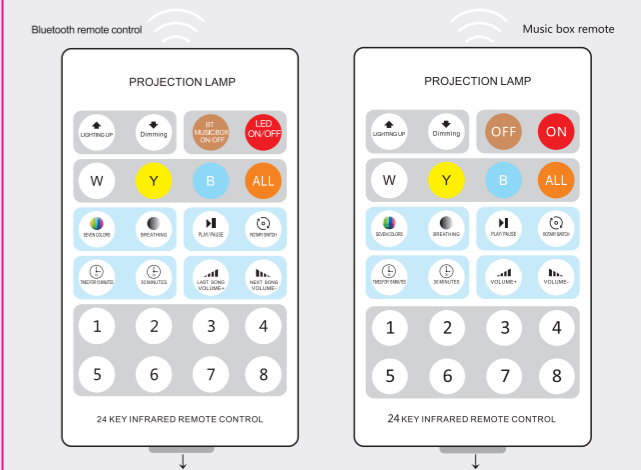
Bluetooth remote control

PROJECTION LAMP

LIGHTING UP
Dimming
BT MUSICBOX ON/OFF
LED ON/OFF

W
Y
B
ALL

SEVEN COLORS
BREATHING
PLAY/PAUSE
ROTARY SWITCH

TIMER FOR 5 MINUTES
30 MINUTES
LAST SONG VOLUME+
NEXT SONG VOLUME-

1
2
3
4
5
6
7
8

24 KEY INFRARED REMOTE CONTROL

Music box remote

PROJECTION LAMP

LIGHTING UP
Dimming
OFF
ON

W
Y
B
ALL

SEVEN COLORS
BREATHING
PLAY/PAUSE
ROTARY SWITCH

TIMER FOR 5 MINUTES
30 MINUTES
VOLUME+
VOLUME-

1
2
3
4
5
6
7
8

24 KEY INFRARED REMOTE CONTROL